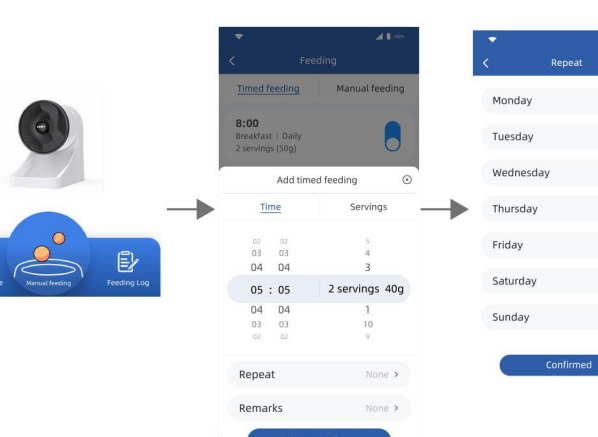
e

Manual feeding

Feeding Log

100%

<

Feeding

Timed feeding

Manual feeding

8:00

Breakfast | Daily

2 servings (50g)

Add timed feeding

Time

Servings

02 02

03 03

04 04

05 : 05

04 04

03 03

02 02

5

4

3

2 servings 40g

1

10

9

Repeat

None >

Remarks

None >

<

Repeat

Monday

Tuesday

Wednesday

Thursday

Friday

Saturday

Sunday

Confirmed